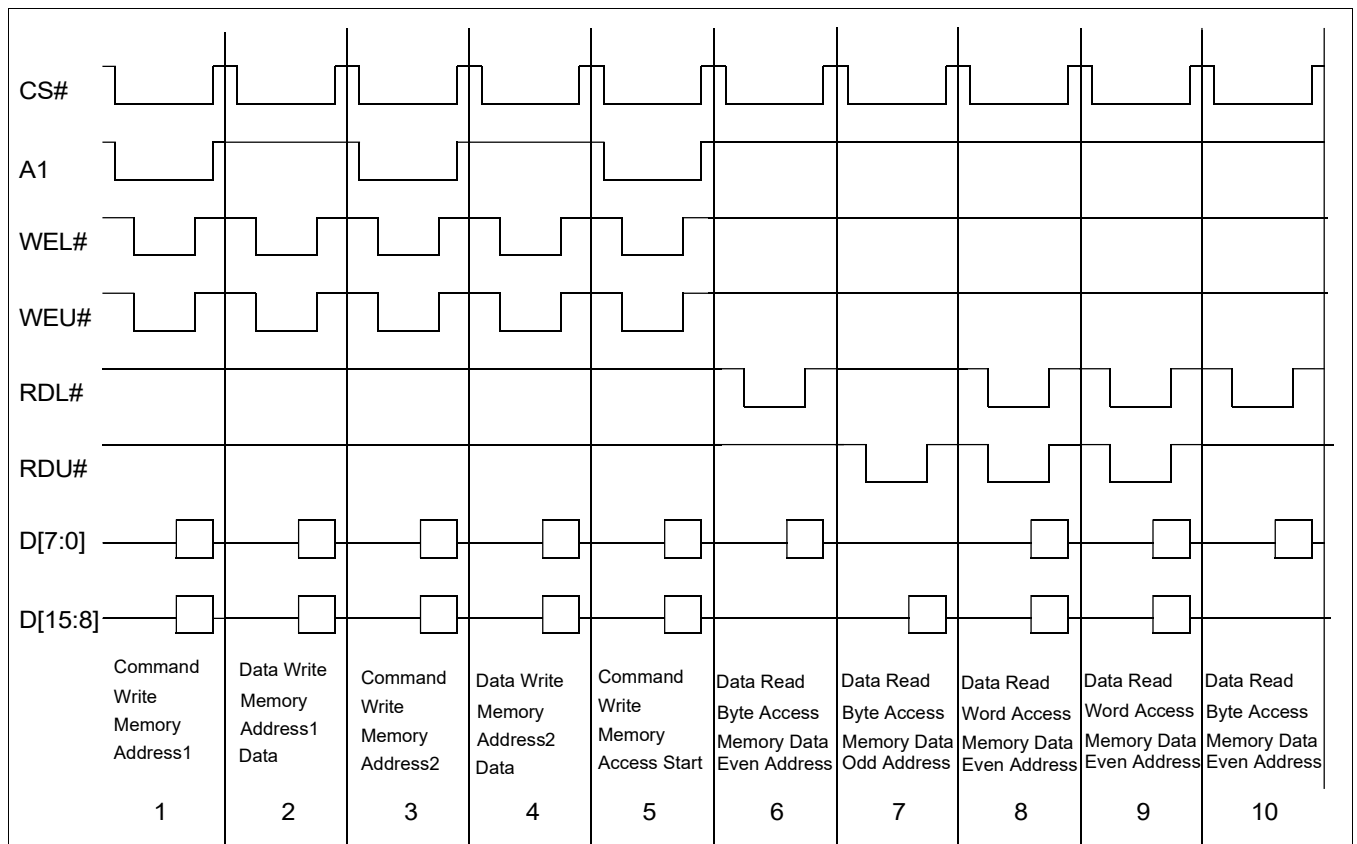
CS#

A1

WEL#

WEU#

RDL#

RDU#

D[7:0]

D[15:8]

Command Write Memory Address1

Data Write Memory Address1 Data

Command Write Memory Address2

Data Write Memory Address2 Data

Command Write Memory Access Start

Data Read Byte Access Memory Data Even Address

Data Read Byte Access Memory Data Odd Address

Data Read Word Access Memory Data Even Address

Data Read Word Access Memory Data Even Address

Data Read Byte Access Memory Data Even Address

1 2 3 4 5 6 7 8 9 10